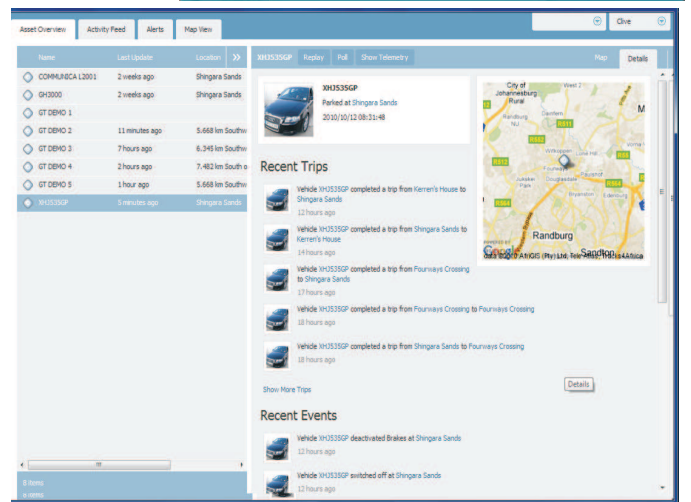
Asset Overview | Activity Feed | Alerts | Map View

Clive

| Name | Last Update | Location |
|---|---|---|
| COMMUNICA L2001 | 2 weeks ago | Shingara Sands |
| GH3000 | 2 weeks ago | Shingara Sands |
| GT DEMO 1 | | |
| GT DEMO 2 | 11 minutes ago | 5.668 km Southw |
| GT DEMO 3 | 7 hours ago | 6.345 km Southw |
| GT DEMO 4 | 2 hours ago | 7.482 km South o |
| GT DEMO 5 | 1 hour ago | 5.668 km Southw |
| XH353GP | 5 minutes ago | Shingara Sands |

8 items
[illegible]

XH353GP | Replay | Poll | Show Telemetry | Map | Details

XH353GP
Parked at Shingara Sands
2010/10/12 08:31:48

City of Johannesburg Rural
Randburg
Sandton
Data ©2010 AfriGIS (Pty) Ltd, Tele Atlas, Tracks4Africa

Recent Trips

Vehicle XH353GP completed a trip from Kerren's House to Shingara Sands
12 hours ago

Vehicle XH353GP completed a trip from Shingara Sands to Kerren's House
14 hours ago

Vehicle XH353GP completed a trip from Fourways Crossing to Shingara Sands
17 hours ago

Vehicle XH353GP completed a trip from Fourways Crossing to Fourways Crossing
18 hours ago

Vehicle XH353GP completed a trip from Shingara Sands to Fourways Crossing
18 hours ago

Show More Trips

Details

Recent Events

Vehicle XH353GP deactivated Brakes at Shingara Sands
12 hours ago

Vehicle XH353GP switched off at Shingara Sands
12 hours ago